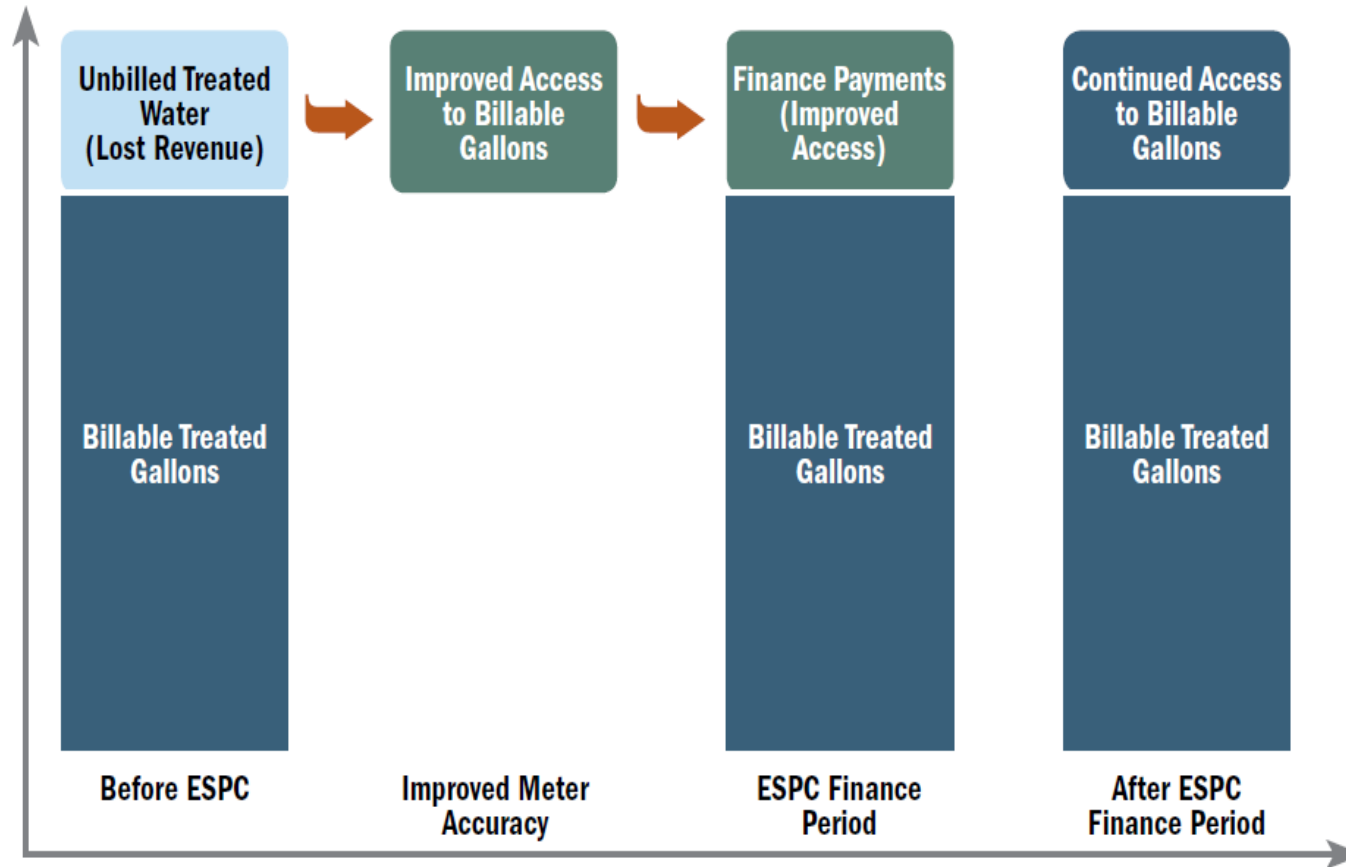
Unbilled Treated Water (Lost Revenue)

Billable Treated Gallons

Before ESPC

Improved Access to Billable Gallons

Improved Meter Accuracy

Finance Payments (Improved Access)

Billable Treated Gallons

ESPC Finance Period

Continued Access to Billable Gallons

Billable Treated Gallons

After ESPC Finance Period